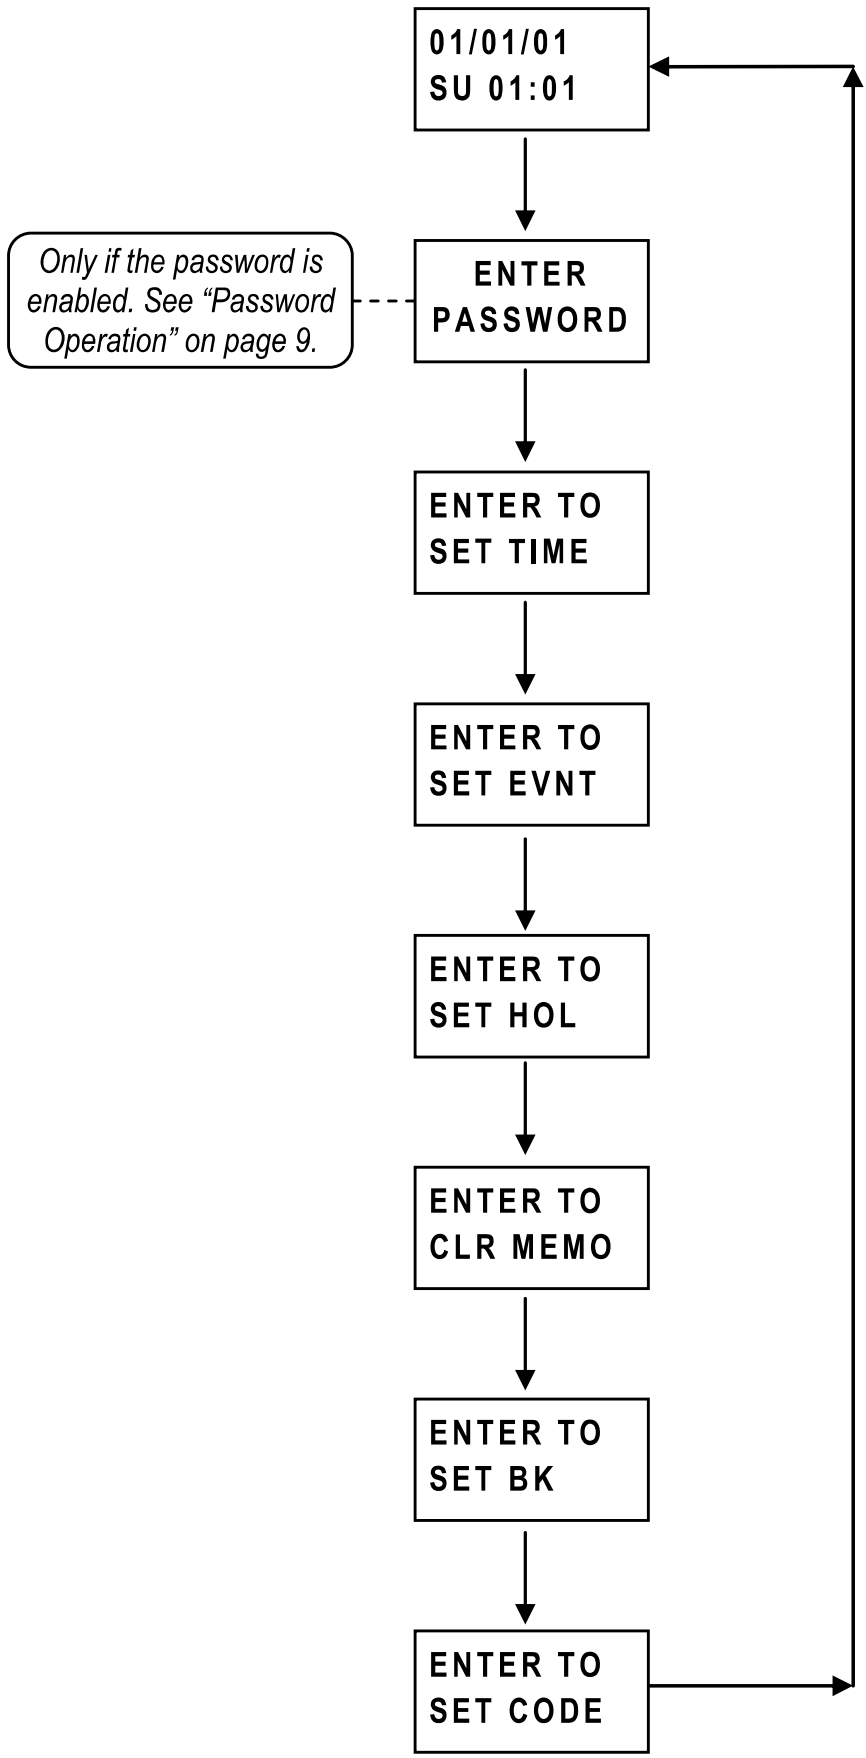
01/01/01
SU 01:01

Only if the password is enabled. See “Password Operation” on page 9.

ENTER
PASSWORD

ENTER TO
SET TIME

ENTER TO
SET EVNT

ENTER TO
SET HOL

ENTER TO
CLR MEMO

ENTER TO
SET BK

ENTER TO
SET CODE